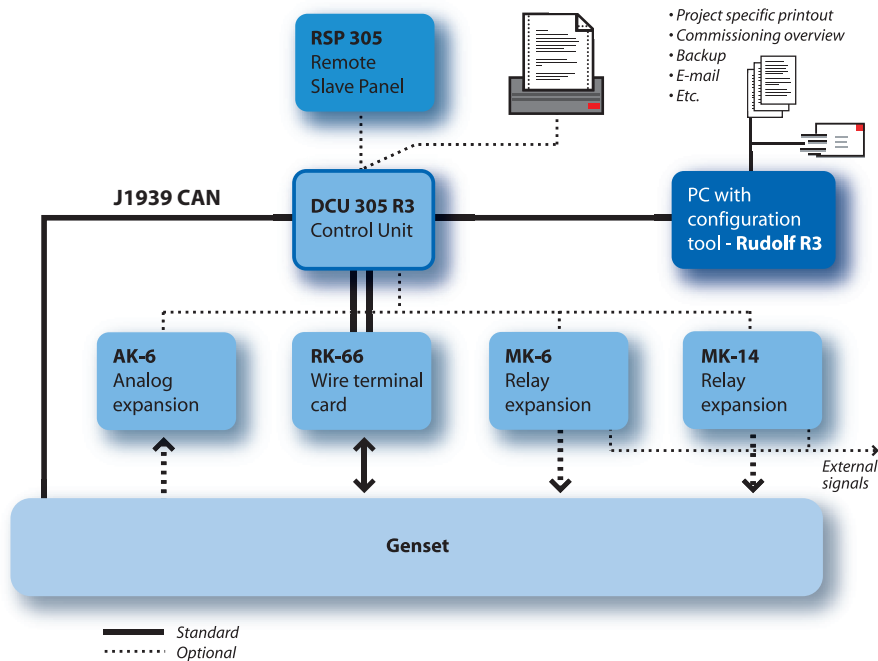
RSP 305
Remote
Slave Panel

• Project specific printout
• Commissioning overview
• Backup
• E-mail
• Etc.

J1939 CAN

DCU 305 R3
Control Unit

PC with
configuration
tool - Rudolf R3

AK-6
Analog
expansion

RK-66
Wire terminal
card

MK-6
Relay
expansion

MK-14
Relay
expansion

External
signals

Genset

Standard
Optional